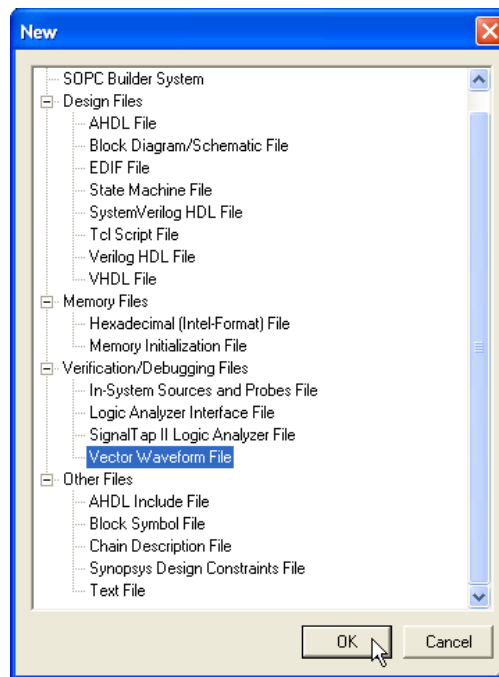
New

SOPC Builder System
Design Files
AHDL File
Block Diagram/Schematic File
EDIF File
State Machine File
SystemVerilog HDL File
Tcl Script File
Verilog HDL File
VHDL File
Memory Files
Hexadecimal (Intel-Format) File
Memory Initialization File
Verification/Debugging Files
In-System Sources and Probes File
Logic Analyzer Interface File
SignalTap II Logic Analyzer File
Vector Waveform File
Other Files
AHDL Include File
Block Symbol File
Chain Description File
Synopsys Design Constraints File
Text File

OK
Cancel